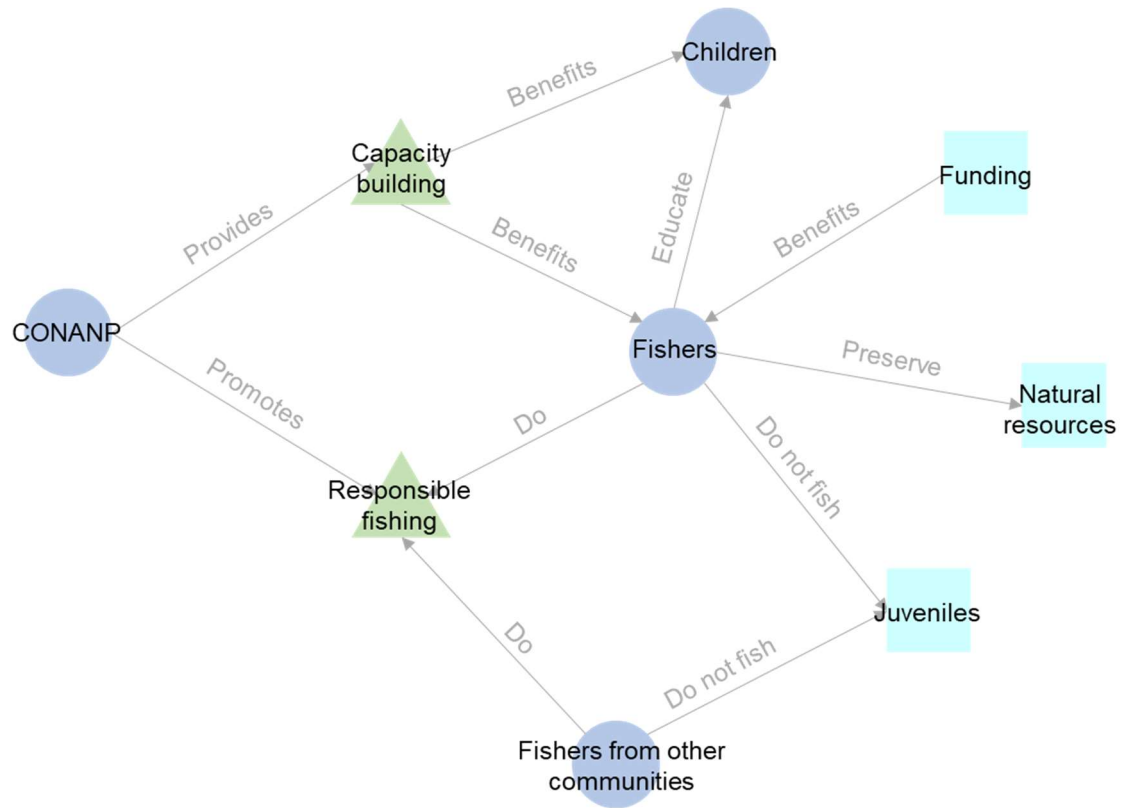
Children

Benefits

Capacity building

Funding

Provides

Benefits

Educate

Benefits

CONANP

Fishers

Preserve

Natural resources

Promotes

Do

Do not fish

Responsible fishing

Juveniles

Do

Do not fish

Fishers from other communities